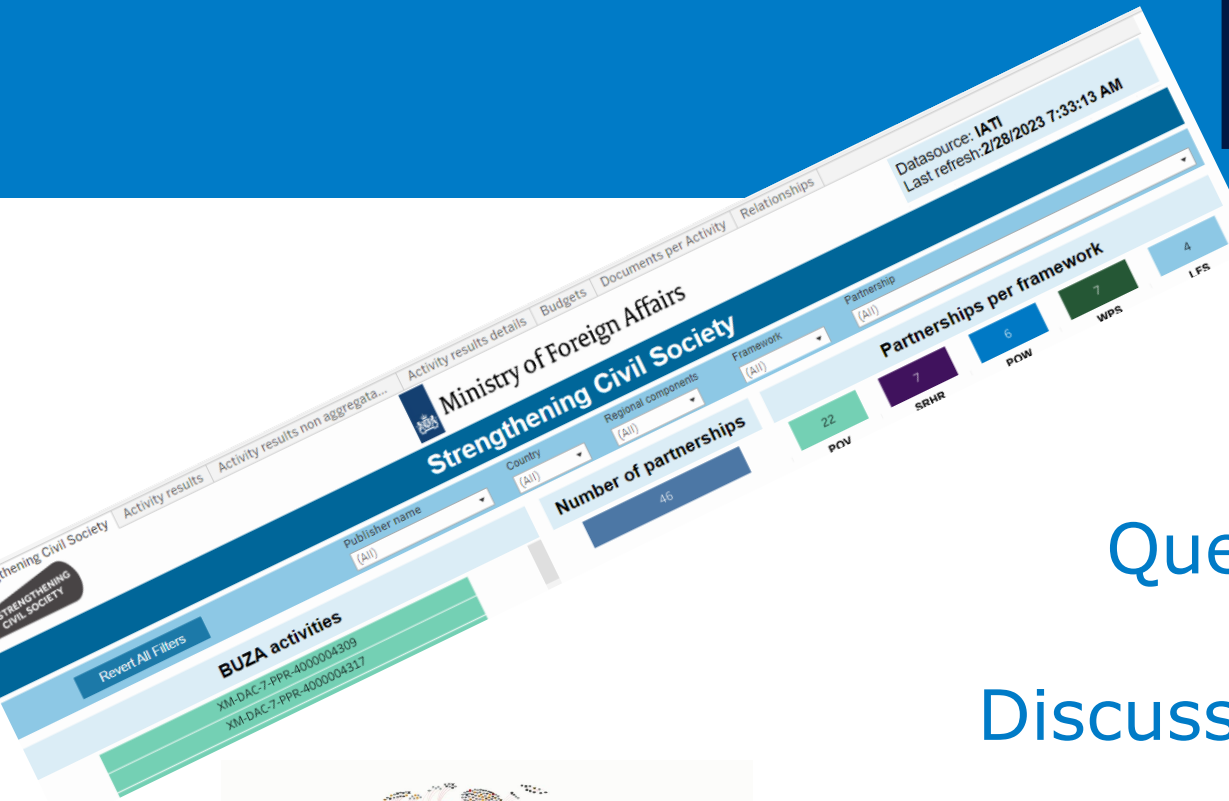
thening Civil Society | Activity results | Activity results non aggregata... | Activity results details | Budgets | Documents per Activity | Relationships

Datasource: IATI
Last refresh:2/28/2023 7:33:13 AM

Ministry of Foreign Affairs

Strengthening Civil Society

STRENGTHENING CIVIL SOCIETY

Publisher name
(All)

Country
(All)

Regional components
(All)

Framework
(All)

Partnership
(All)

Revert All Filters

BUZA activities
XM-DAC-7-PPR-4000004309
XM-DAC-7-PPR-4000004317

Number of partnerships
46

Partnerships per framework
22
POV
7
SRHR
6
POW
7
WPS
4
LFS

Que

Discuss